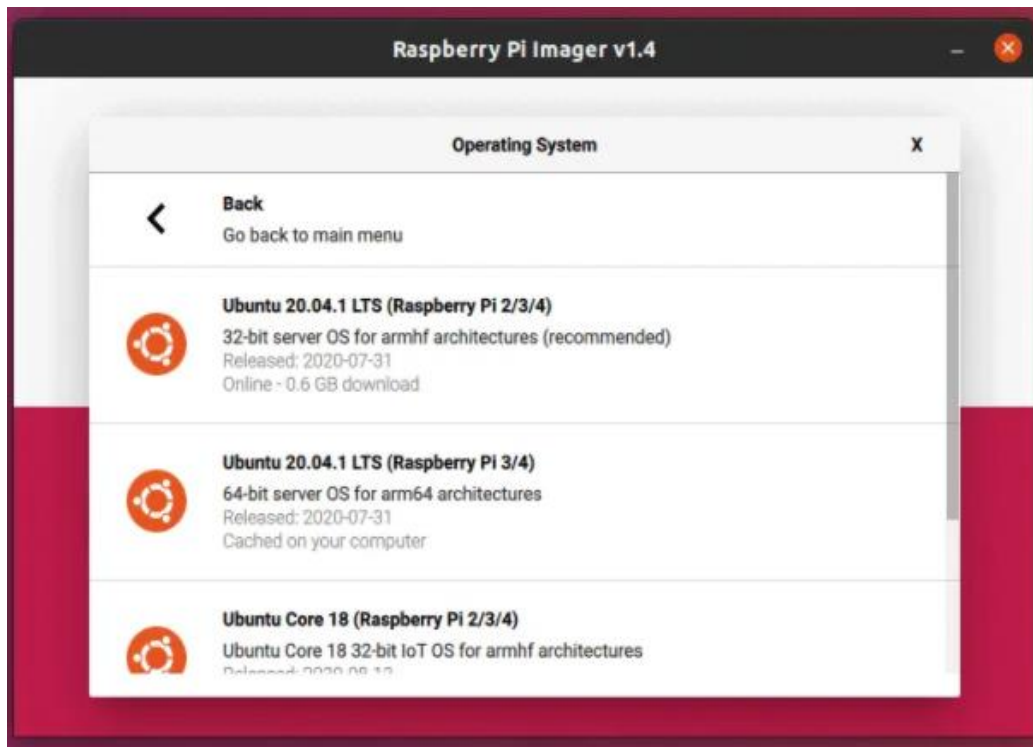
Raspberry Pi Imager v1.4

Operating System

X

Back
Go back to main menu

Ubuntu 20.04.1 LTS (Raspberry Pi 2/3/4)
32-bit server OS for armhf architectures (recommended)
Released: 2020-07-31
Online - 0.6 GB download

Ubuntu 20.04.1 LTS (Raspberry Pi 3/4)
64-bit server OS for arm64 architectures
Released: 2020-07-31
Cached on your computer

Ubuntu Core 18 (Raspberry Pi 2/3/4)
Ubuntu Core 18 32-bit IoT OS for armhf architectures
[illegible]